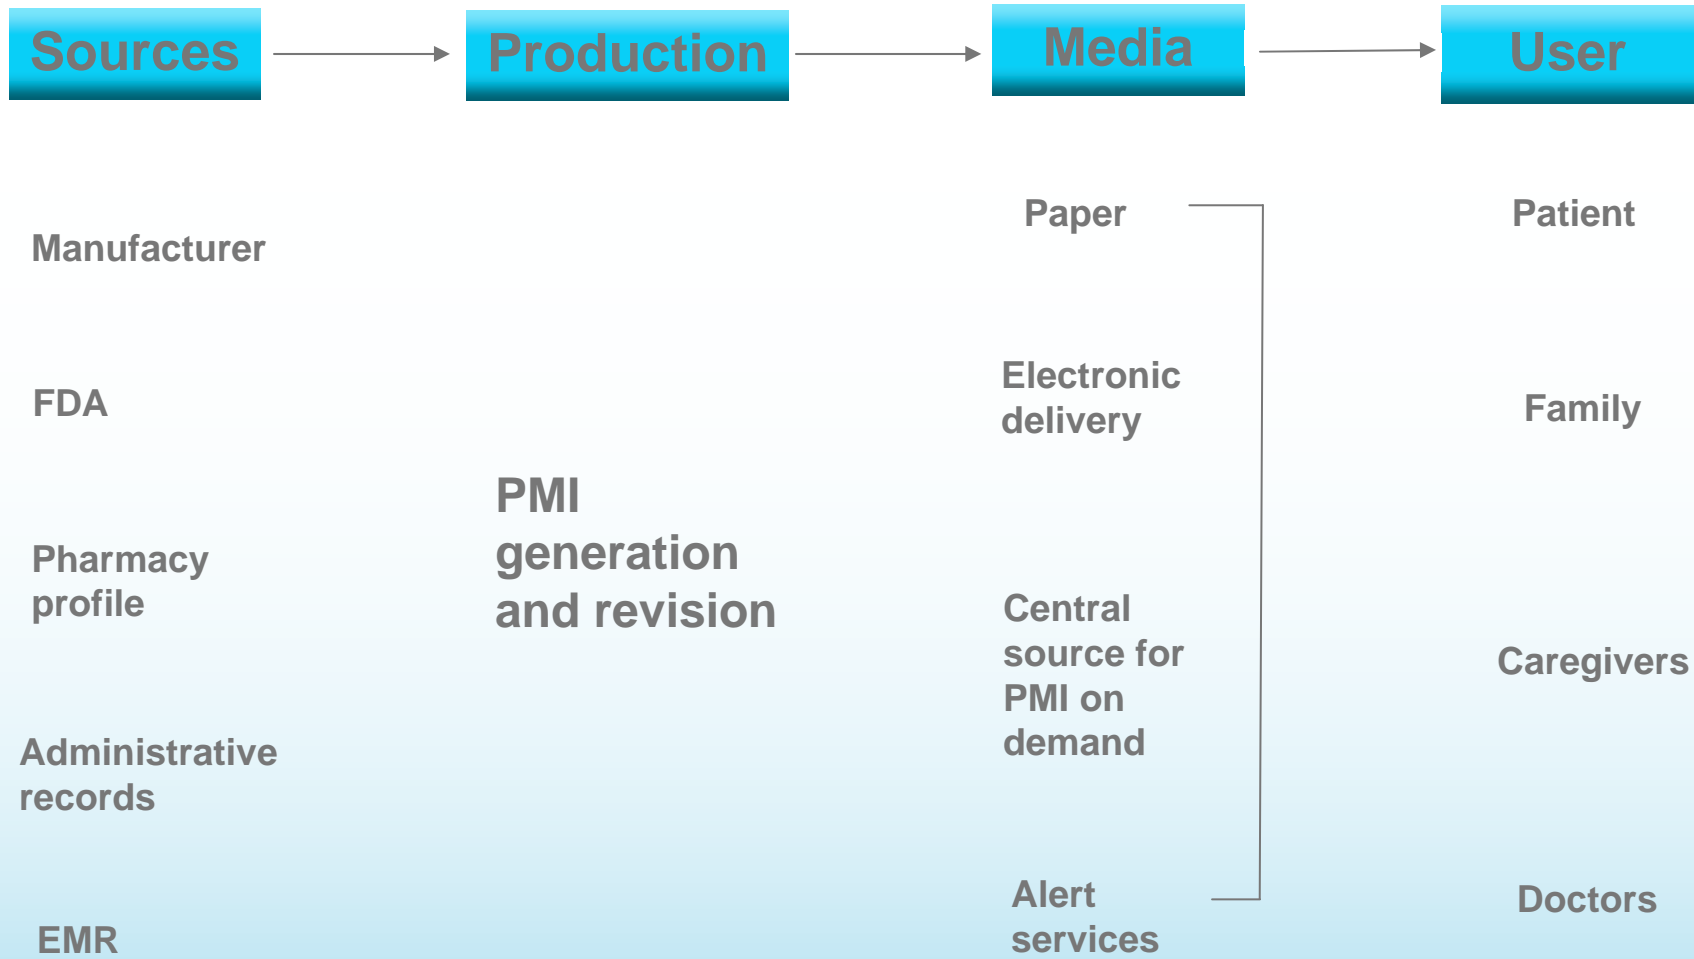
Sources

Production

Media

User

Manufacturer

FDA

Pharmacy profile

Administrative records

EMR

PMI generation and revision

Paper

Electronic delivery

Central source for PMI on demand

Alert services

Patient

Family

Caregivers

Doctors